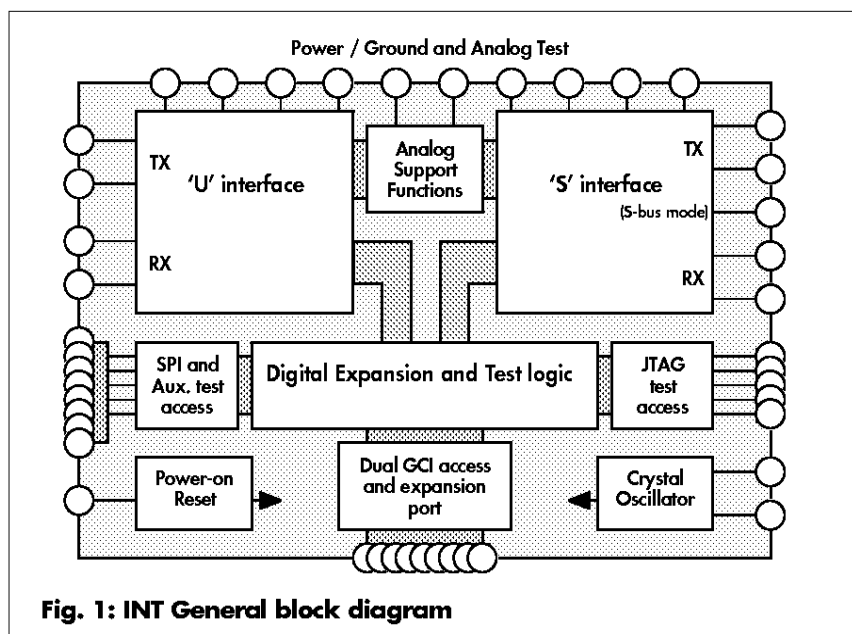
Power / Ground and Analog Test

TX
'U' interface
RX

Analog Support Functions

TX
'S' interface
(S-bus mode)
RX

SPI and Aux. test access

Digital Expansion and Test logic

JTAG test access

Power-on Reset

Dual GCI access and expansion port

Crystal Oscillator

Fig. 1: INT General block diagram